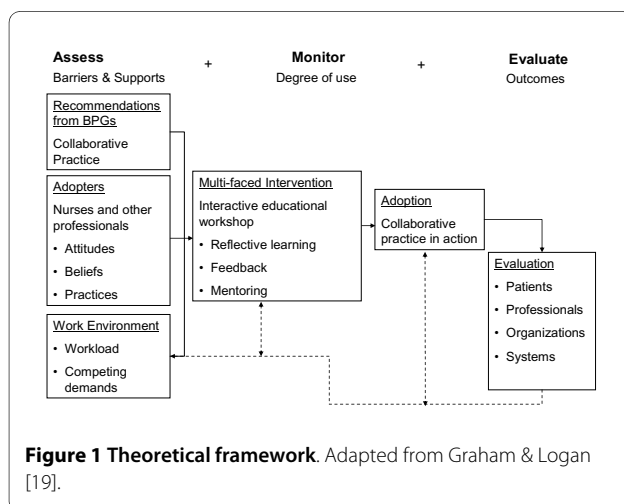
**Assess**
Barriers & Supports

+

**Monitor**
Degree of use

+

**Evaluate**
Outcomes

Recommendations from BPGs

Collaborative Practice

Adopters

Nurses and other professionals

- Attitudes
- Beliefs
- Practices

Work Environment

- Workload
- Competing demands

Multi-faced Intervention

Interactive educational workshop

- Reflective learning
- Feedback
- Mentoring

Adoption

Collaborative practice in action

Evaluation

- Patients
- Professionals
- Organizations
- Systems

**Figure 1 Theoretical framework**. Adapted from Graham & Logan [19].